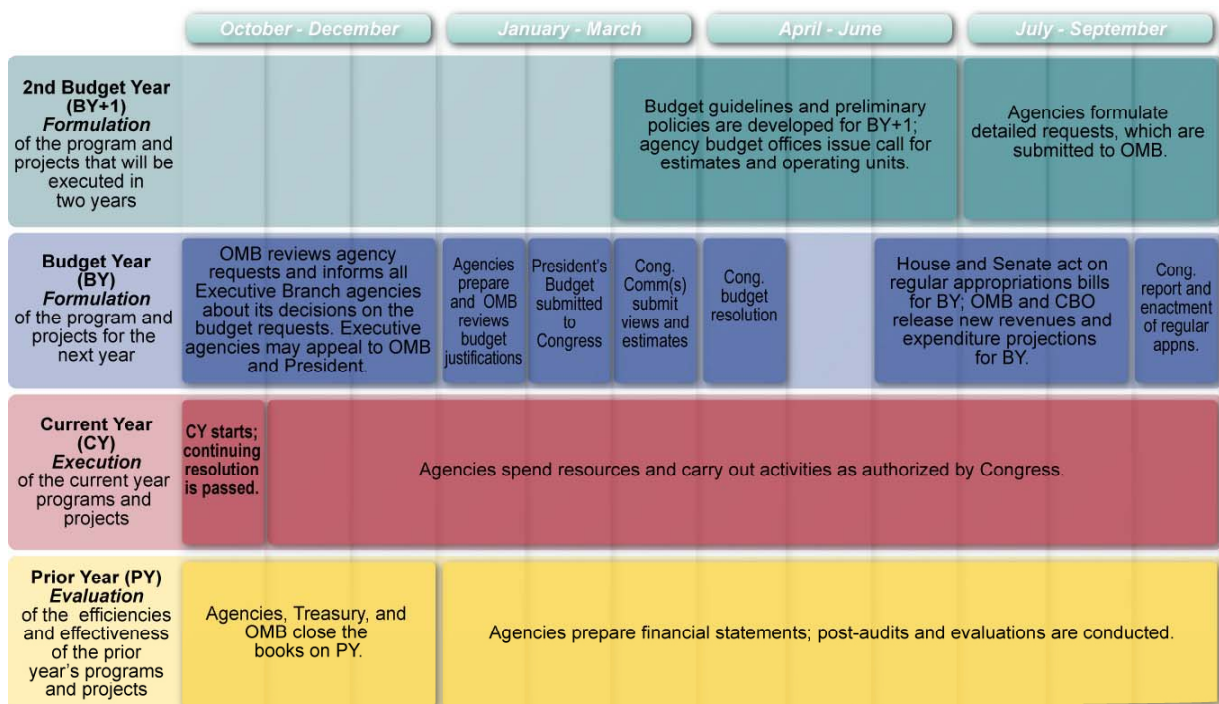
October - December
January - March
April - June
July - September

2nd Budget Year (BY+1) *Formulation* of the program and projects that will be executed in two years

Budget guidelines and preliminary policies are developed for BY+1; agency budget offices issue call for estimates and operating units.

Agencies formulate detailed requests, which are submitted to OMB.

Budget Year (BY) *Formulation* of the program and projects for the next year

OMB reviews agency requests and informs all Executive Branch agencies about its decisions on the budget requests. Executive agencies may appeal to OMB and President.

Agencies prepare and OMB reviews budget justifications

President's Budget submitted to Congress

Cong. Comm(s) submit views and estimates

Cong. budget resolution

House and Senate act on regular appropriations bills for BY; OMB and CBO release new revenues and expenditure projections for BY.

Cong. report and enactment of regular appns.

Current Year (CY) *Execution* of the current year programs and projects

CY starts; continuing resolution is passed.

Agencies spend resources and carry out activities as authorized by Congress.

Prior Year (PY) *Evaluation* of the efficiencies and effectiveness of the prior year's programs and projects

Agencies, Treasury, and OMB close the books on PY.

Agencies prepare financial statements; post-audits and evaluations are conducted.